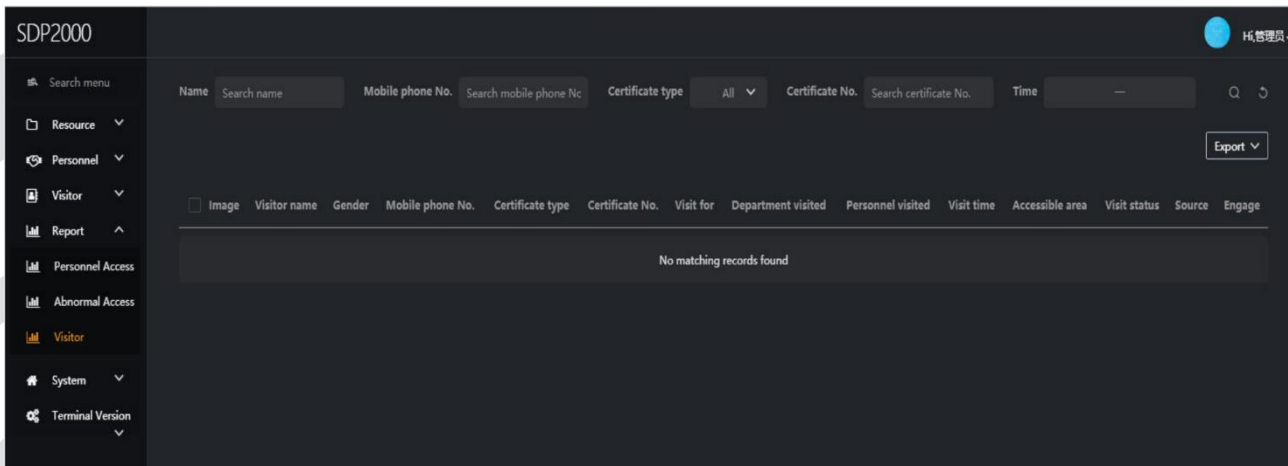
SDP2000

Hi,管理员

Search menu

Resource

Personnel

Visitor

Report

Personnel Access

Abnormal Access

Visitor

System

Terminal Version

Name Search name

Mobile phone No. Search mobile phone Nc

Certificate type All

Certificate No. Search certificate No.

Time —

Export

| Image | Visitor name | Gender | Mobile phone No. | Certificate type | Certificate No. | Visit for | Department visited | Personnel visited | Visit time | Accessible area | Visit status | Source | Engage |
|---|---|---|---|---|---|---|---|---|---|---|---|---|---|
| No matching records found | | | | | | | | | | | | | |